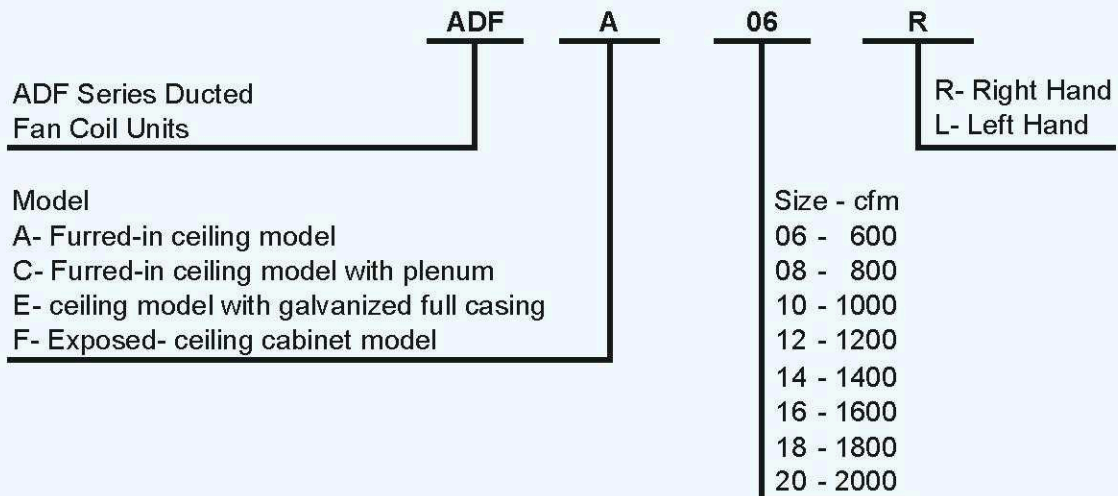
ADF A 06 R

ADF Series Ducted
Fan Coil Units

R- Right Hand
L- Left Hand

Model
A- Furred-in ceiling model
C- Furred-in ceiling model with plenum
E- ceiling model with galvanized full casing
F- Exposed- ceiling cabinet model

Size - cfm
06 - 600
08 - 800
10 - 1000
12 - 1200
14 - 1400
16 - 1600
18 - 1800
20 - 2000